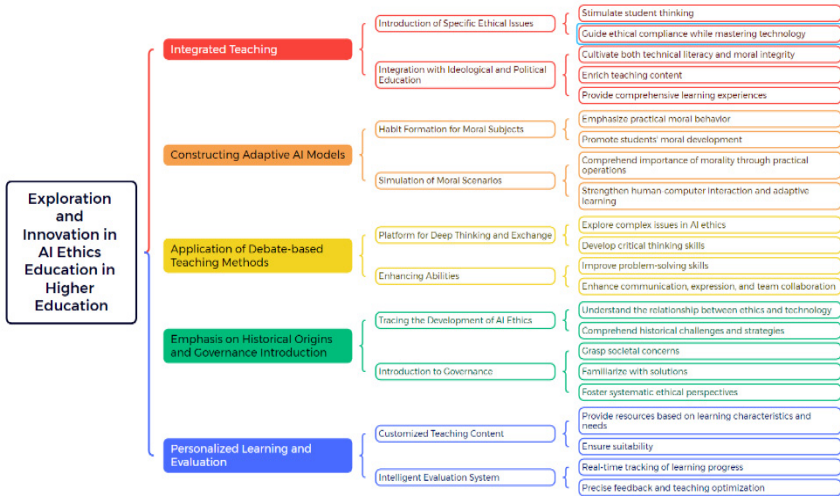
Exploration and Innovation in AI Ethics Education in Higher Education

Integrated Teaching

Introduction of Specific Ethical Issues

Stimulate student thinking

Guide ethical compliance while mastering technology

Integration with Ideological and Political Education

Cultivate both technical literacy and moral integrity

Enrich teaching content

Provide comprehensive learning experiences

Constructing Adaptive AI Models

Habit Formation for Moral Subjects

Emphasize practical moral behavior

Promote students' moral development

Simulation of Moral Scenarios

Comprehend importance of morality through practical operations

Strengthen human-computer interaction and adaptive learning

Application of Debate-based Teaching Methods

Platform for Deep Thinking and Exchange

Explore complex issues in AI ethics

Develop critical thinking skills

Enhancing Abilities

Improve problem-solving skills

Enhance communication, expression, and team collaboration

Emphasis on Historical Origins and Governance Introduction

Tracing the Development of AI Ethics

Understand the relationship between ethics and technology

Comprehend historical challenges and strategies

Introduction to Governance

Grasp societal concerns

Familiarize with solutions

Foster systematic ethical perspectives

Personalized Learning and Evaluation

Customized Teaching Content

Provide resources based on learning characteristics and needs

Ensure suitability

Intelligent Evaluation System

Real-time tracking of learning progress

Precise feedback and teaching optimization